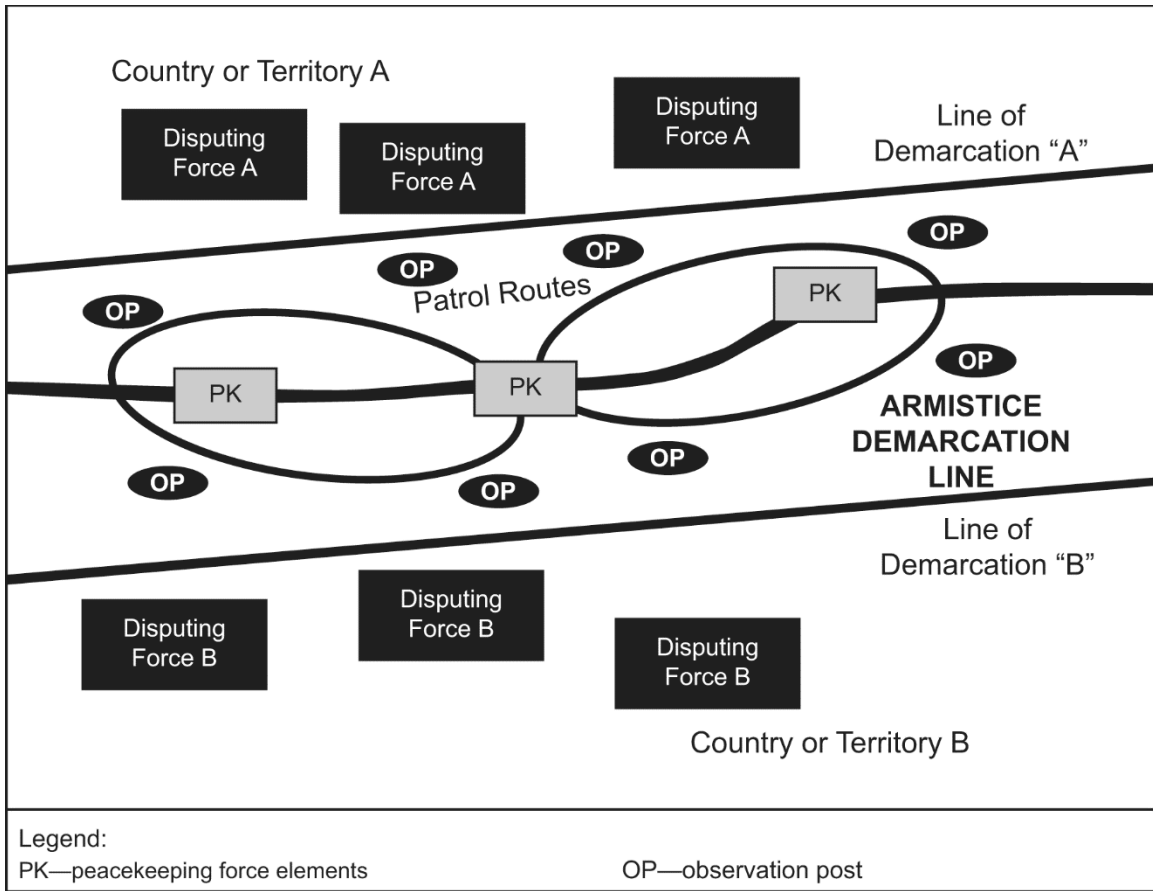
Country or Territory A

Disputing Force A

Disputing Force A

Disputing Force A

Line of Demarcation "A"

OP

OP

OP

OP

Patrol Routes

PK

PK

PK

OP

OP

ARMISTICE DEMARCATION LINE

OP

OP

OP

Line of Demarcation "B"

Disputing Force B

Disputing Force B

Disputing Force B

Country or Territory B

Legend:
PK—peacekeeping force elements

OP—observation post